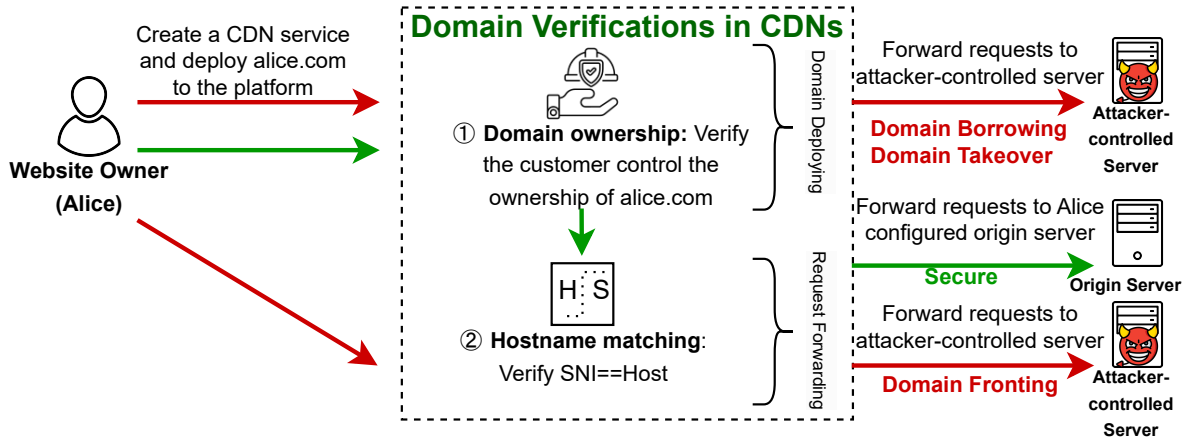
Create a CDN service and deploy alice.com to the platform

Website Owner (Alice)

Domain Verifications in CDNs

① Domain ownership: Verify the customer control the ownership of alice.com

Domain Deploying

H S

② Hostname matching: Verify SNI==Host

Request Forwarding

Forward requests to attacker-controlled server

Domain Borrowing
Domain Takeover

Attacker-controlled Server

Forward requests to Alice configured origin server

Secure

Origin Server

Forward requests to attacker-controlled server

Domain Fronting

Attacker-controlled Server